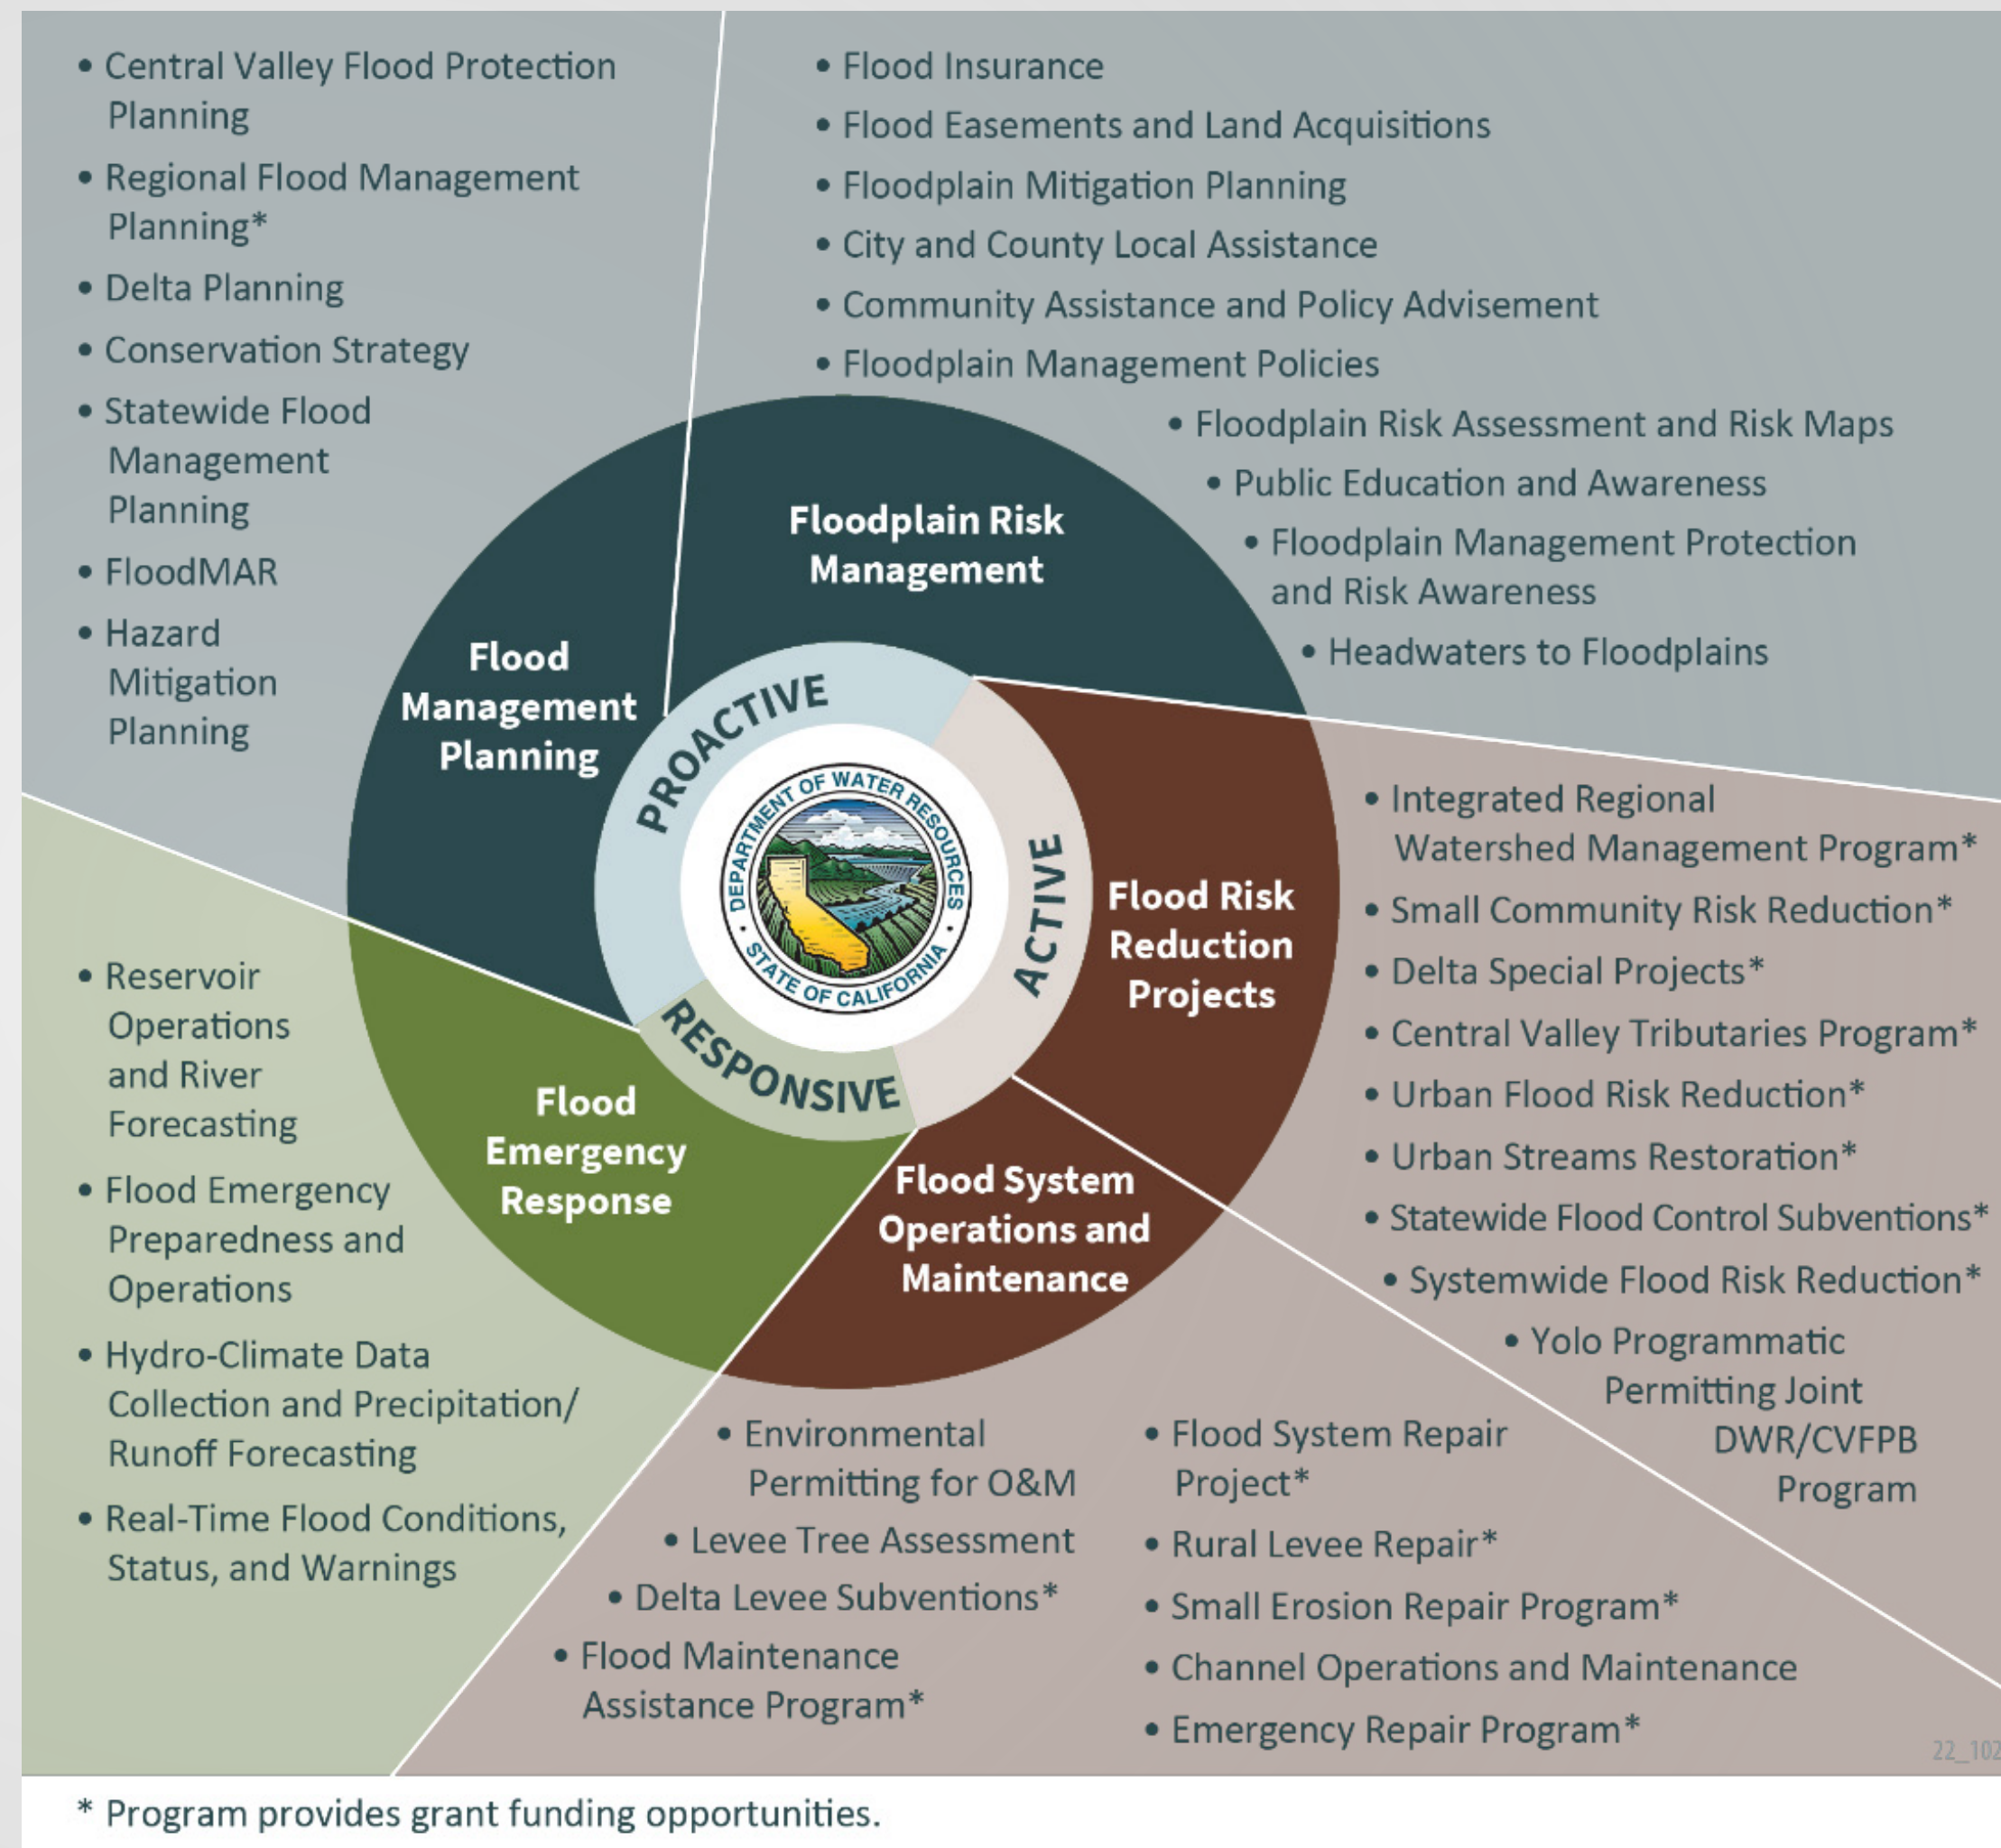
• Central Valley Flood Protection Planning
• Regional Flood Management Planning*
• Delta Planning
• Conservation Strategy
• Statewide Flood Management Planning
• FloodMAR
• Hazard Mitigation Planning

• Flood Insurance
• Flood Easements and Land Acquisitions
• Floodplain Mitigation Planning
• City and County Local Assistance
• Community Assistance and Policy Advisement
• Floodplain Management Policies
• Floodplain Risk Assessment and Risk Maps
• Public Education and Awareness
• Floodplain Management Protection and Risk Awareness
• Headwaters to Floodplains

Floodplain Risk Management

Flood Management Planning

PROACTIVE

DEPARTMENT OF WATER RESOURCES
STATE OF CALIFORNIA

ACTIVE

Flood Risk Reduction Projects

RESPONSIVE

Flood Emergency Response

Flood System Operations and Maintenance

• Integrated Regional Watershed Management Program*
• Small Community Risk Reduction*
• Delta Special Projects*
• Central Valley Tributaries Program*
• Urban Flood Risk Reduction*
• Urban Streams Restoration*
• Statewide Flood Control Subventions*
• Systemwide Flood Risk Reduction*
• Yolo Programmatic Permitting Joint DWR/CVFPB Program

• Reservoir Operations and River Forecasting
• Flood Emergency Preparedness and Operations
• Hydro-Climate Data Collection and Precipitation/ Runoff Forecasting
• Real-Time Flood Conditions, Status, and Warnings

• Environmental Permitting for O&M
• Levee Tree Assessment
• Delta Levee Subventions*
• Flood Maintenance Assistance Program*

• Flood System Repair Project*
• Rural Levee Repair*
• Small Erosion Repair Program*
• Channel Operations and Maintenance
• Emergency Repair Program*

22_102

* Program provides grant funding opportunities.